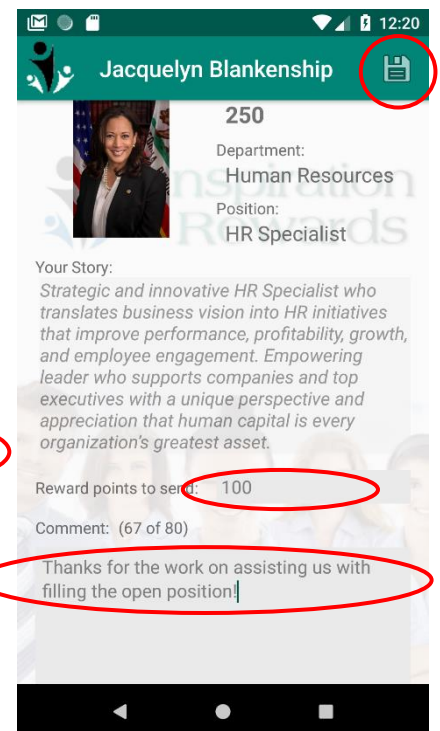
12:20

Jacquelyn Blankenship

250

Department:
Human Resources

Position:
HR Specialist

Inspiration Rewards

Your Story:
Strategic and innovative HR Specialist who translates business vision into HR initiatives that improve performance, profitability, growth, and employee engagement. Empowering leader who supports companies and top executives with a unique perspective and appreciation that human capital is every organization's greatest asset.

Reward points to send: 100

Comment: (67 of 80)

Thanks for the work on assisting us with filling the open position!